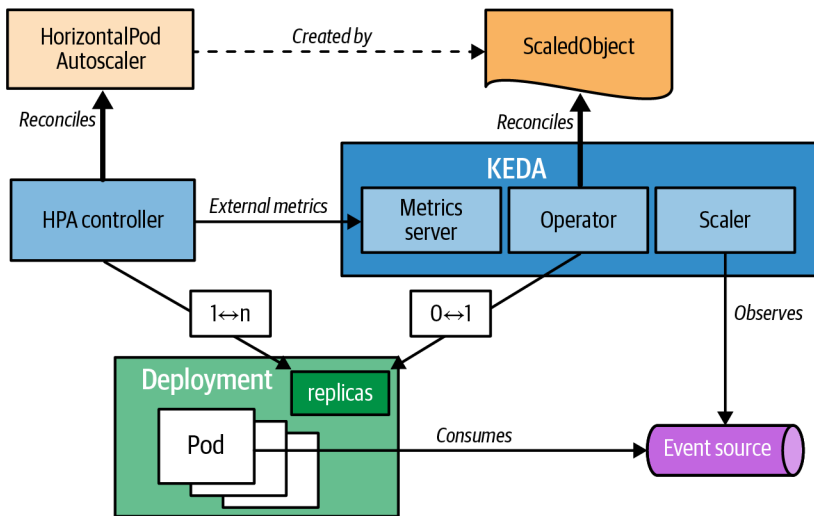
HorizontalPod Autoscaler

Created by

ScaledObject

Reconciles

Reconciles

KEDA

HPA controller

External metrics

Metrics server

Operator

Scaler

1↔n

0↔1

Observes

Deployment

replicas

Pod

Consumes

Event source